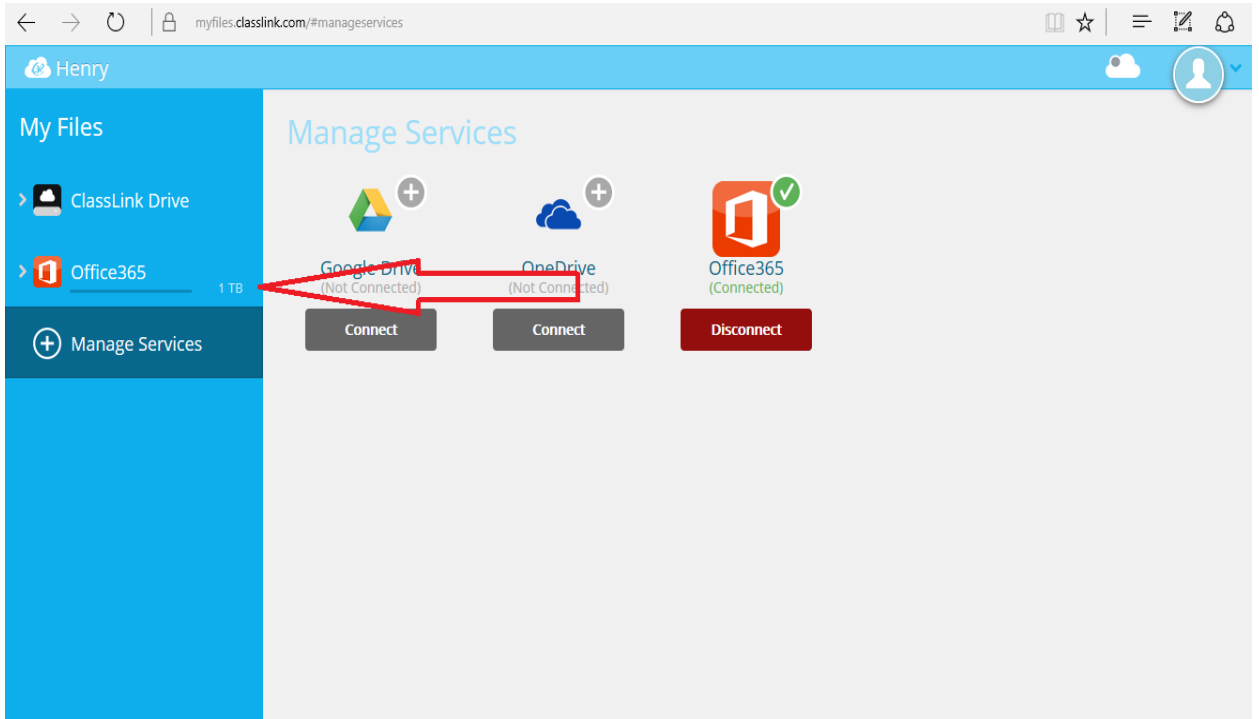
myfiles.classlink.com/#manageservices

Henry

My Files

ClassLink Drive

Office365

1 TB

Manage Services

Manage Services

Google Drive
(Not Connected)
Connect

OneDrive
(Not Connected)
Connect

Office365
(Connected)
Disconnect